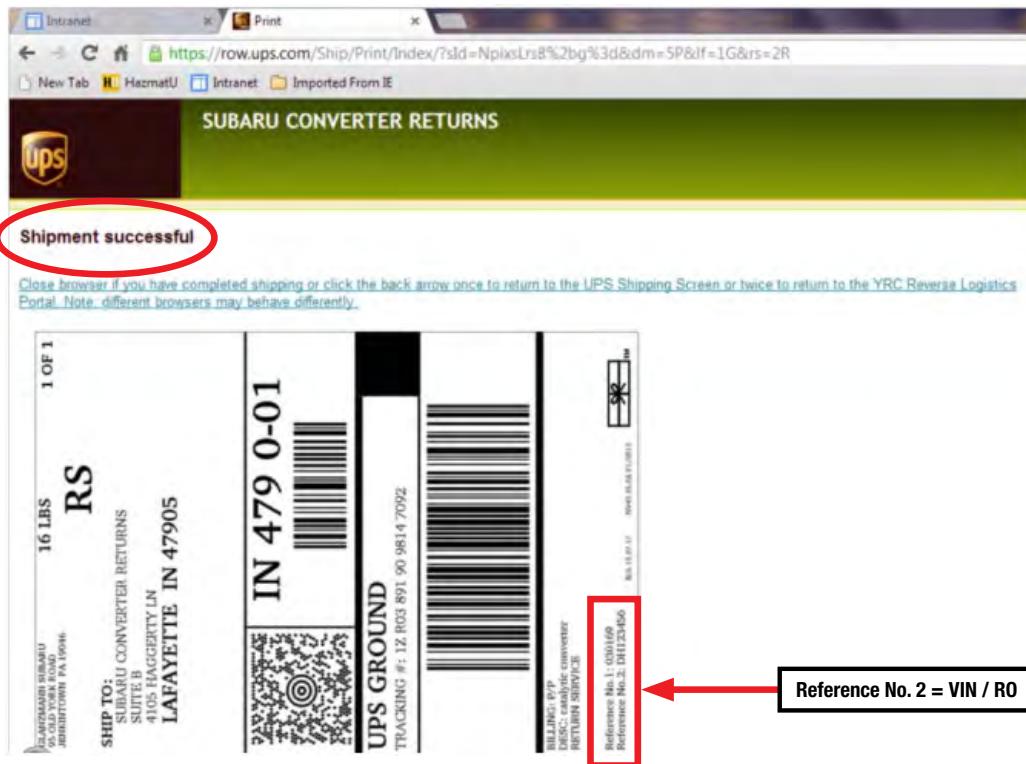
Intranet
Print
https://row.ups.com/Ship/Print/Index/?sId=NpixsLrs8%2bg%3d&dm=5P&lf=1G&rs=2R
New Tab HazmatU Intranet Imported From IE

SUBARU CONVERTER RETURNS

Shipment successful

Close browser if you have completed shipping or click the back arrow once to return to the UPS Shipping Screen or twice to return to the YRC Reverse Logistics Portal. Note: different browsers may behave differently.

LANZMAN SUBARU
95 OLD YORK ROAD
JENKINTOWN PA 19046
16 LBS
1 OF 1
RS

SHIP TO:
SUBARU CONVERTER RETURNS
SUITE B
4105 HAGGERTY LN
LAFAYETTE IN 47905

IN 479 0-01

UPS GROUND
TRACKING #: 1Z R03 891 90 9814 7092

BILLING: P/P
DESC: catalytic converter
RETURN SERVICE

Reference No.1: 030169
Reference No.2: DH123456

Reference No. 2 = VIN / RO